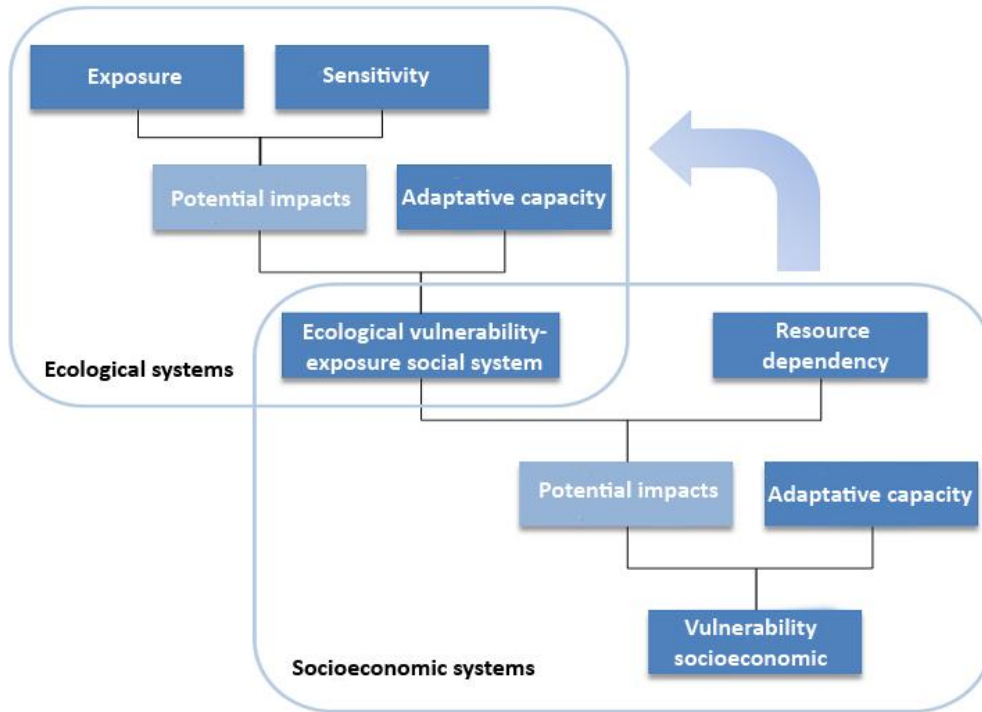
Exposure

Sensitivity

Potential impacts

Adaptative capacity

Ecological vulnerability-exposure social system

Resource dependency

Ecological systems

Potential impacts

Adaptative capacity

Vulnerability socioeconomic

Socioeconomic systems